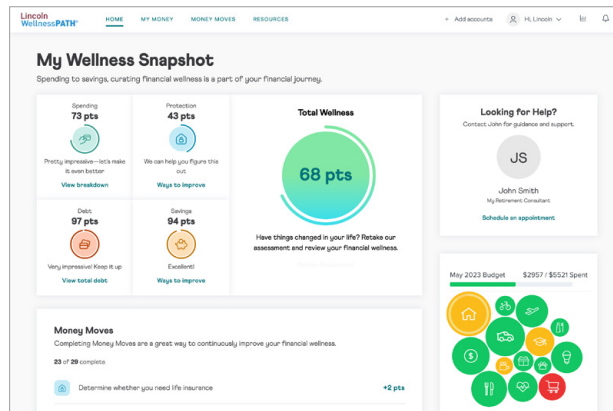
Lincoln WellnessPATH™

HOME MY MONEY MONEY MOVES RESOURCES

+ Add accounts Hi, Lincoln

My Wellness Snapshot

Spending to savings, curating financial wellness is a part of your financial journey.

Spending
73 pts
Pretty impressive—let's make it even better
View breakdown

Protection
43 pts
We can help you figure this out
Ways to improve

Debt
97 pts
Very impressive! Keep it up
View total debt

Savings
94 pts
Excellent!
Ways to improve

Total Wellness

68 pts

Have things changed in your life? Retake our assessment and review your financial wellness.

Looking for Help?

Contact John for guidance and support.

JS

John Smith
My Retirement Consultant

Schedule an appointment

May 2023 Budget $2957 / $5521 Spent

Money Moves

Completing Money Moves are a great way to continuously improve your financial wellness.

23 of 29 complete

Determine whether you need life insurance +2 pts